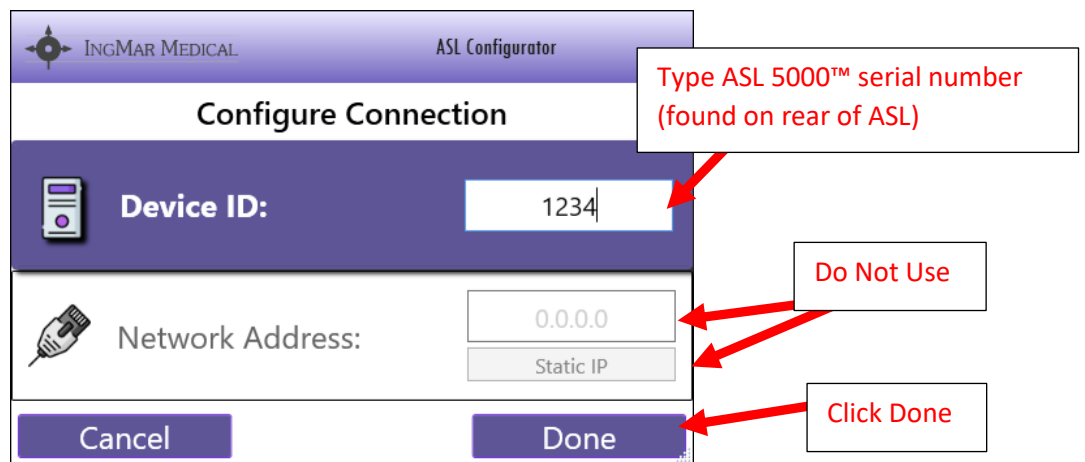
IngMar Medical

ASL Configurator

Type ASL 5000™ serial number (found on rear of ASL)

Configure Connection

Device ID:

1234

Do Not Use

Network Address:

0.0.0.0

Static IP

Click Done

Cancel

Done